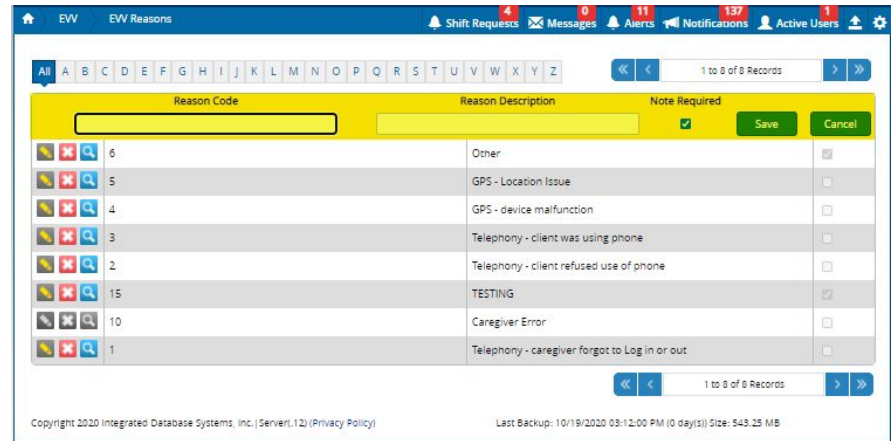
EVV EVV Reasons

4 Shift Requests 0 Messages 11 Alerts 137 Notifications 1 Active Users

All A B C D E F G H I J K L M N O P Q R S T U V W X Y Z

1 to 8 of 8 Records

| Reason Code | Reason Description | Note Required |
|---|---|---|
| 6 | Other | |
| 5 | GPS - Location Issue | |
| 4 | GPS - device malfunction | |
| 3 | Telephony - client was using phone | |
| 2 | Telephony - client refused use of phone | |
| 15 | TESTING | |
| 10 | Caregiver Error | |
| 1 | Telephony - caregiver forgot to Log in or out | |

Save Cancel

1 to 8 of 8 Records

Copyright 2020 Integrated Database Systems, Inc. | Server(.12) (Privacy Policy)

Last Backup: 10/19/2020 03:12:00 PM (0 day(s)) Size: 543.25 MB